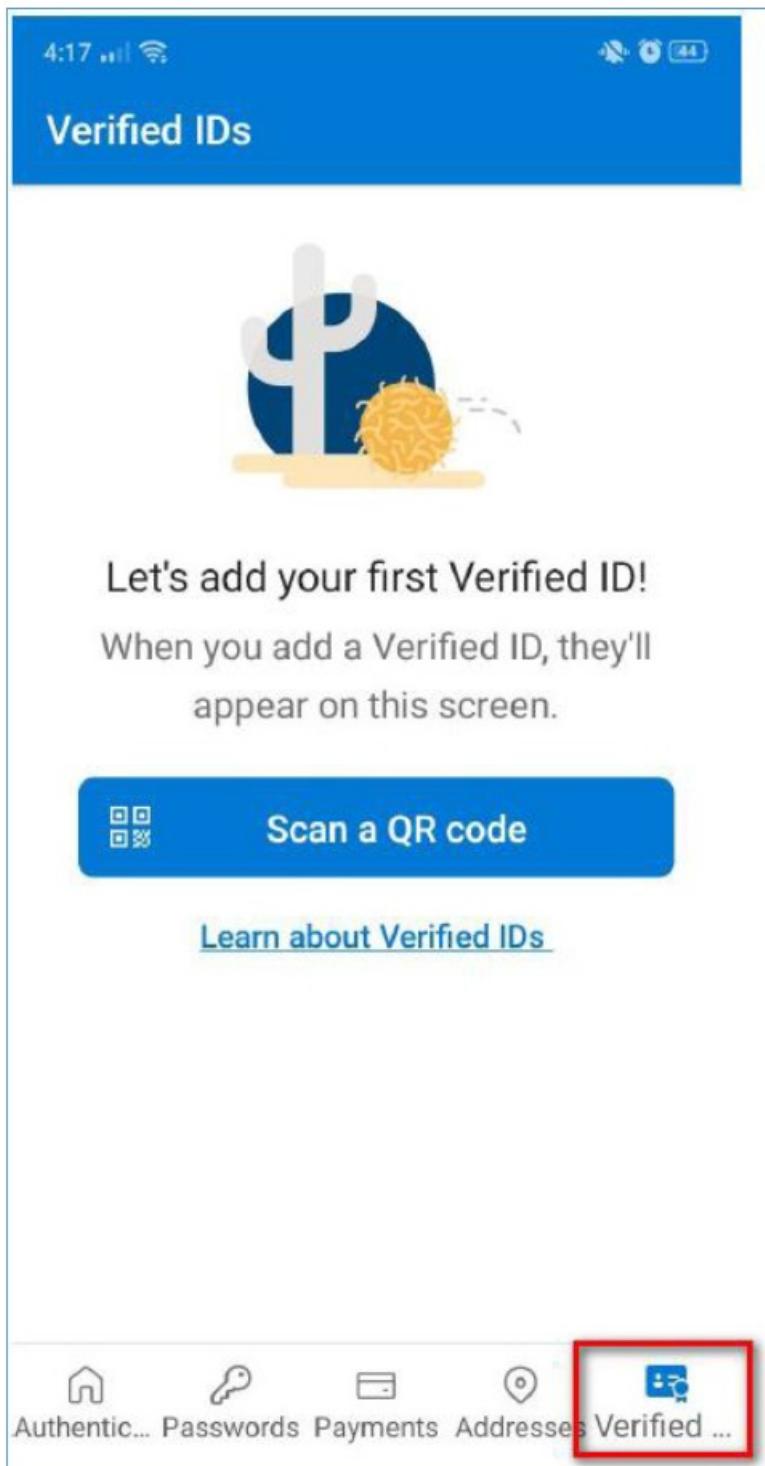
4:17 44

Verified IDs

Let's add your first Verified ID!

When you add a Verified ID, they'll appear on this screen.

Scan a QR code

Learn about Verified IDs

Authentic... Passwords Payments Addresses Verified ...